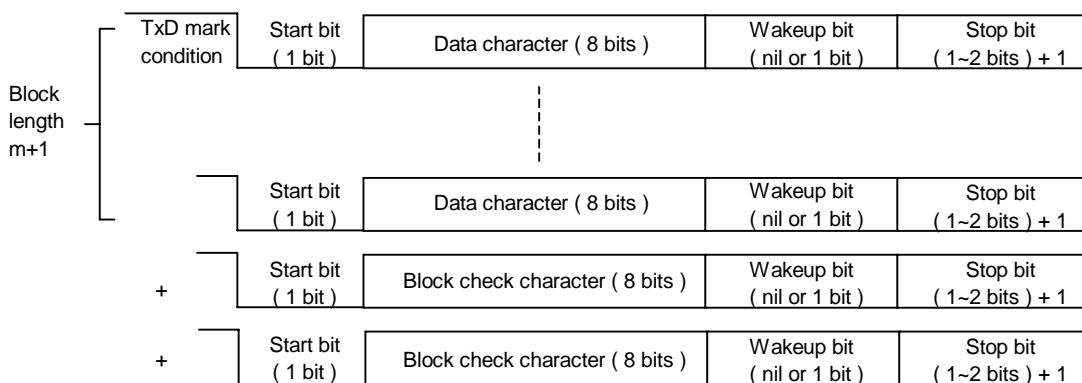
Block length m+1

TxD mark condition

Start bit ( 1 bit )
Data character ( 8 bits )
Wakeup bit ( nil or 1 bit )
Stop bit ( 1~2 bits ) + 1

Start bit ( 1 bit )
Data character ( 8 bits )
Wakeup bit ( nil or 1 bit )
Stop bit ( 1~2 bits ) + 1

+
Start bit ( 1 bit )
Block check character ( 8 bits )
Wakeup bit ( nil or 1 bit )
Stop bit ( 1~2 bits ) + 1

+
Start bit ( 1 bit )
Block check character ( 8 bits )
Wakeup bit ( nil or 1 bit )
Stop bit ( 1~2 bits ) + 1